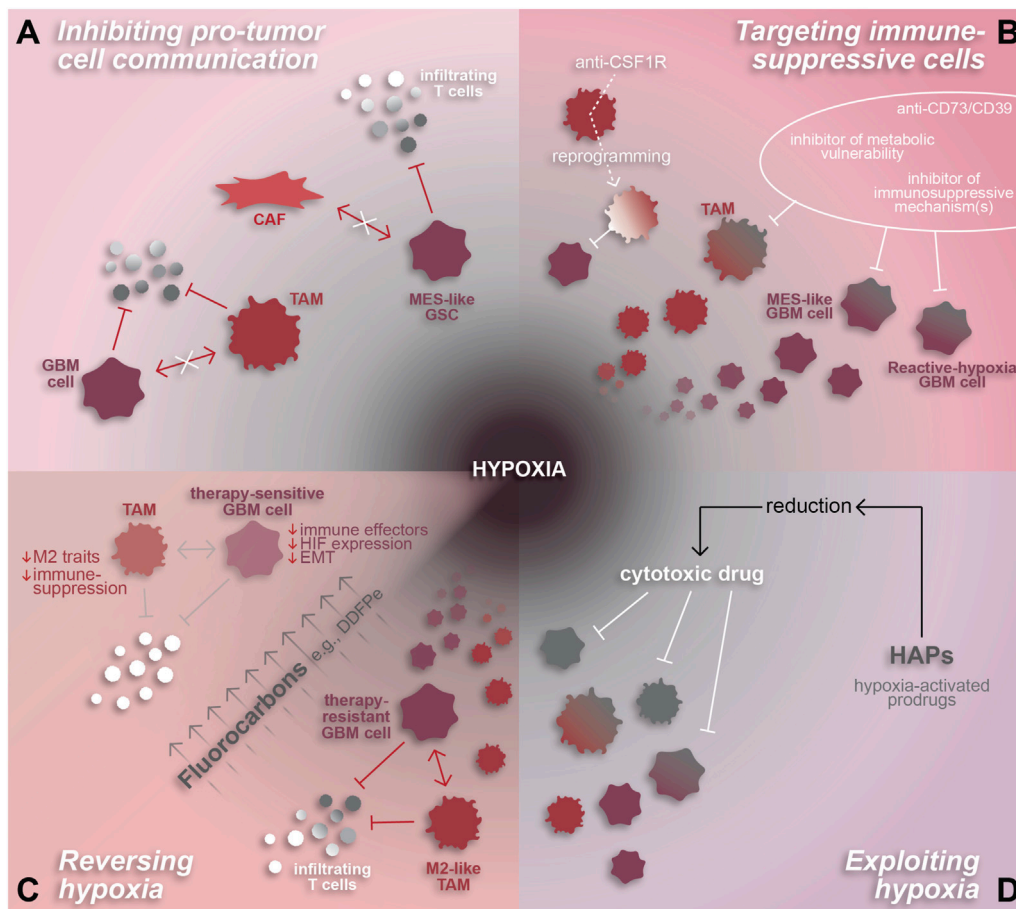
A Inhibiting pro-tumor cell communication

infiltrating T cells

CAF

TAM

MES-like GSC

GBM cell

Targeting immune-suppressive cells B

anti-CSF1R

reprogramming

anti-CD73/CD39

inhibitor of metabolic vulnerability

inhibitor of immunosuppressive mechanism(s)

TAM

MES-like GBM cell

Reactive-hypoxia GBM cell

HYPOXIA

TAM

therapy-sensitive GBM cell

↓M2 traits
↓immune-suppression

↓immune effectors
↓HIF expression
↓EMT

Fluorocarbons e.g., DDFPe

therapy-resistant GBM cell

infiltrating T cells

M2-like TAM

C Reversing hypoxia

reduction

cytotoxic drug

HAPs

hypoxia-activated prodrugs

Exploiting hypoxia D